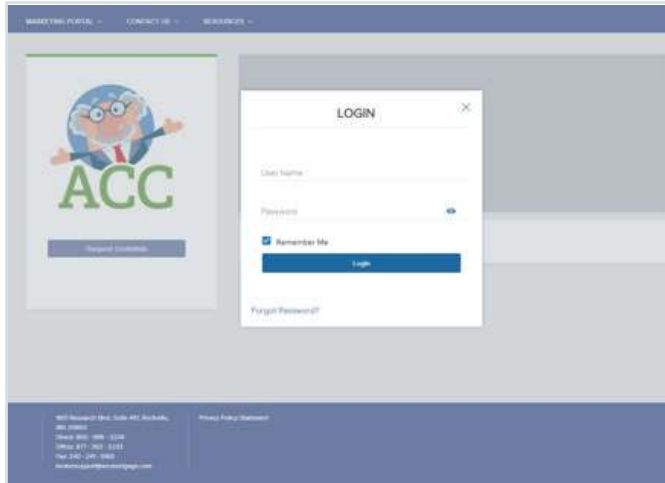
MARKETING PORTAL ⌄ CONTACT US ⌄ RESOURCES ⌄

ACC

Request Credentials

LOGIN

×

User Name

Password

Remember Me

Login

Forgot Password?

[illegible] Research Blvd. Suite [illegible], Rockville, MD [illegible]
Direct: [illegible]
Office: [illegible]
Fax: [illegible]
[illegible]

Privacy Policy Statement